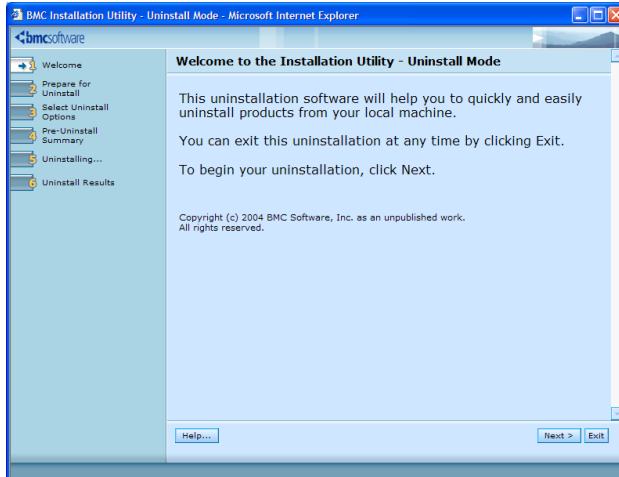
BMC Installation Utility - Uninstall Mode - Microsoft Internet Explorer

bmcsoftware

1 Welcome
2 Prepare for Uninstall
3 Select Uninstall Options
4 Pre-Uninstall Summary
5 Uninstalling...
6 Uninstall Results

Welcome to the Installation Utility - Uninstall Mode

This uninstallation software will help you to quickly and easily uninstall products from your local machine.

You can exit this uninstallation at any time by clicking Exit.

To begin your uninstallation, click Next.

Copyright (c) 2004 BMC Software, Inc. as an unpublished work.
All rights reserved.

Help...

Next >
Exit